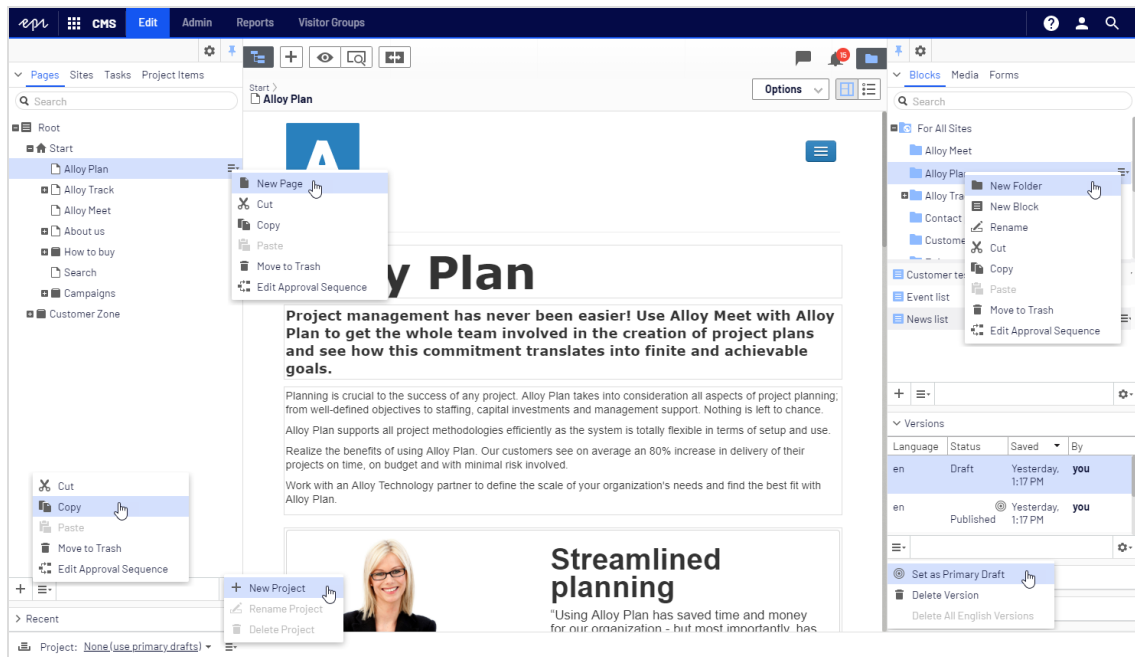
CMS Edit Admin Reports Visitor Groups

Pages Sites Tasks Project Items

Search

Root
Start
Alloy Plan
Alloy Track
Alloy Meet
About us
How to buy
Search
Campaigns
Customer Zone

New Page
Cut
Copy
Paste
Move to Trash
Edit Approval Sequence

Cut
Copy
Paste
Move to Trash
Edit Approval Sequence

New Project
Rename Project
Delete Project

Recent

Project: None (use primary drafts)

Start >
Alloy Plan

Options

y Plan

Project management has never been easier! Use Alloy Meet with Alloy Plan to get the whole team involved in the creation of project plans and see how this commitment translates into finite and achievable goals.

Planning is crucial to the success of any project. Alloy Plan takes into consideration all aspects of project planning; from well-defined objectives to staffing, capital investments and management support. Nothing is left to chance.

Alloy Plan supports all project methodologies efficiently as the system is totally flexible in terms of setup and use.

Realize the benefits of using Alloy Plan. Our customers see on average an 80% increase in delivery of their projects on time, on budget and with minimal risk involved.

Work with an Alloy Technology partner to define the scale of your organization's needs and find the best fit with Alloy Plan.

Streamlined planning

"Using Alloy Plan has saved time and money for our organization - but most importantly, has

15

Blocks Media Forms

Search

For All Sites
Alloy Meet
Alloy Pla
Alloy Tra
Contact
Custome
Customer te
Event list
News list

New Folder
New Block
Rename
Cut
Copy
Paste
Move to Trash
Edit Approval Sequence

Versions

| Language | Status | Saved | By |
|---|---|---|---|
| en | Draft | Yesterday, 1:17 PM | you |
| en | Published | Yesterday, 1:17 PM | you |

Set as Primary Draft
Delete Version
Delete All English Versions